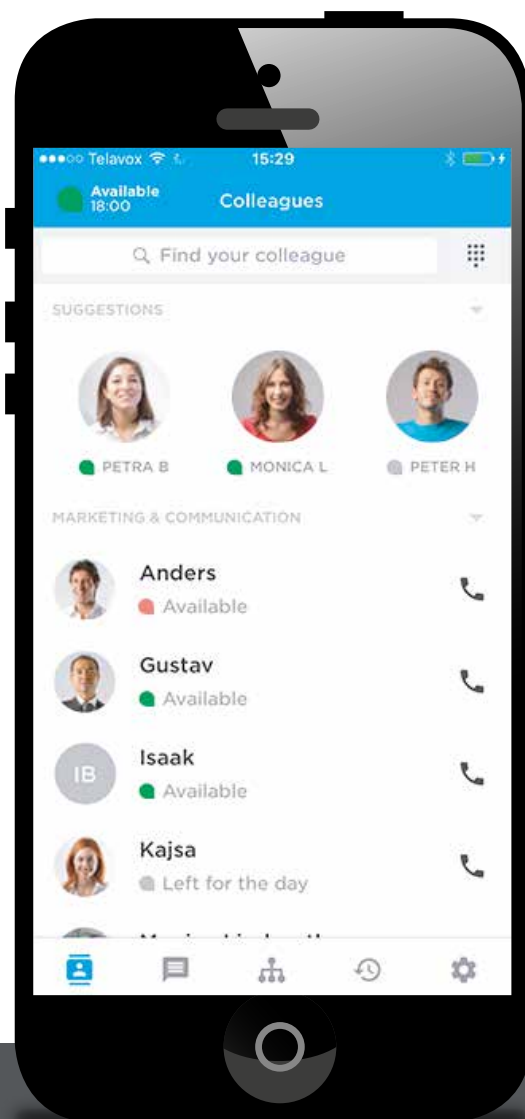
●●●○○ Telavox 15:29

Available 18:00

Colleagues

Find your colleague

SUGGESTIONS

PETRA B

MONICA L

PETER H

MARKETING & COMMUNICATION

Anders
Available

Gustav
Available

IB
Isaak
Available

Kajsa
Left for the day

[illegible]